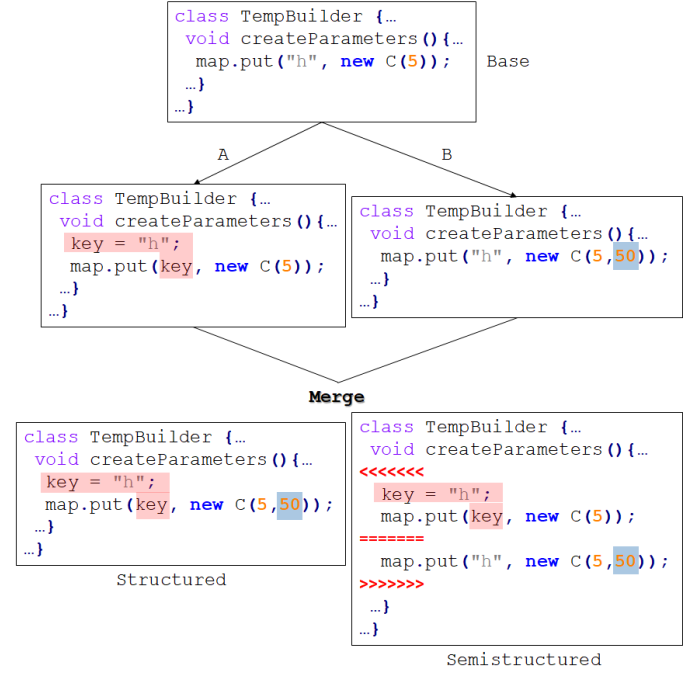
class TempBuilder {…
void createParameters(){…
map.put("h", new C(5));
…}
…}

Base

A

B

class TempBuilder {…
void createParameters(){…
key = "h";
map.put(key, new C(5));
…}
…}

class TempBuilder {…
void createParameters(){…
map.put("h", new C(5,50));
…}
…}

Merge

class TempBuilder {…
void createParameters(){…
key = "h";
map.put(key, new C(5,50));
…}
…}

Structured

class TempBuilder {…
void createParameters(){…
<<<<<<<
key = "h";
map.put(key, new C(5));
=======
map.put("h", new C(5,50));
>>>>>>>
…}
…}

Semistructured